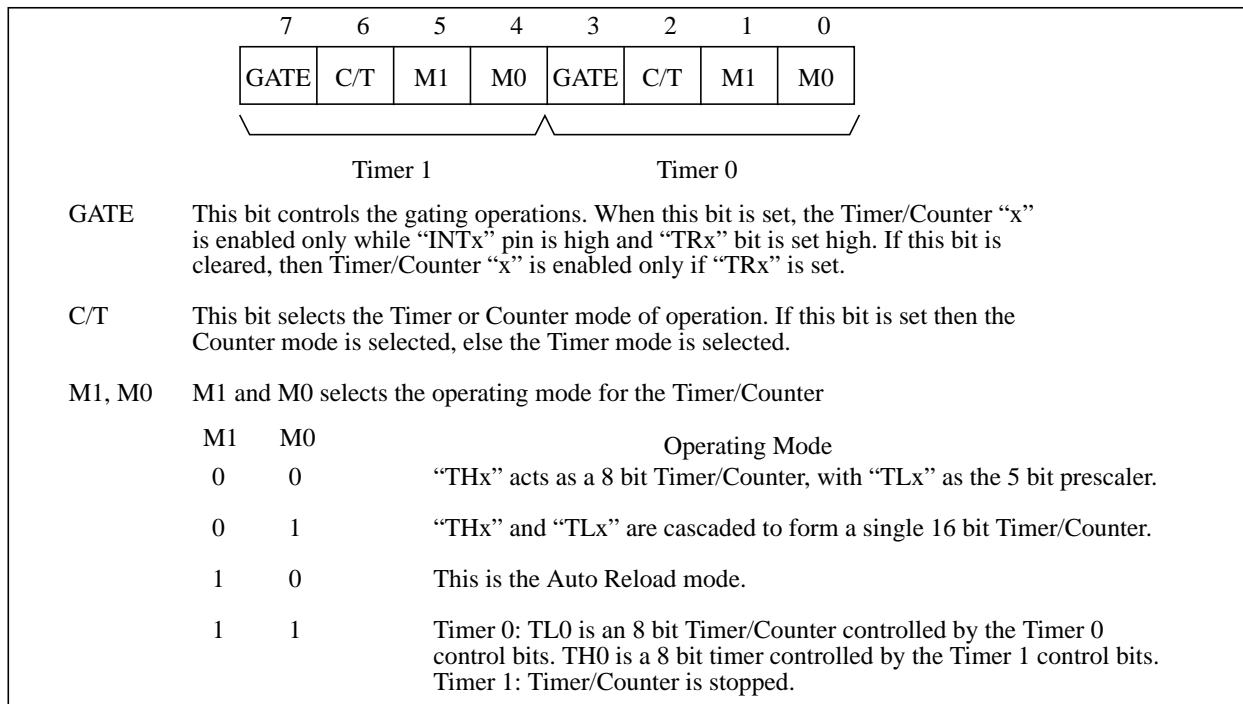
| 7 | 6 | 5 | 4 | 3 | 2 | 1 | 0 |
|---|---|---|---|---|---|---|---|
| GATE | C/T | M1 | M0 | GATE | C/T | M1 | M0 |

Timer 1 Timer 0

GATE This bit controls the gating operations. When this bit is set, the Timer/Counter "x" is enabled only while "INTx" pin is high and "TRx" bit is set high. If this bit is cleared, then Timer/Counter "x" is enabled only if "TRx" is set.

C/T This bit selects the Timer or Counter mode of operation. If this bit is set then the Counter mode is selected, else the Timer mode is selected.

M1, M0 M1 and M0 selects the operating mode for the Timer/Counter

| M1 | M0 | Operating Mode |
|---|---|---|
| 0 | 0 | "THx" acts as a 8 bit Timer/Counter, with "TLx" as the 5 bit prescaler. |
| 0 | 1 | "THx" and "TLx" are cascaded to form a single 16 bit Timer/Counter. |
| 1 | 0 | This is the Auto Reload mode. |
| 1 | 1 | Timer 0: TL0 is an 8 bit Timer/Counter controlled by the Timer 0 control bits. TH0 is a 8 bit timer controlled by the Timer 1 control bits. Timer 1: Timer/Counter is stopped. |